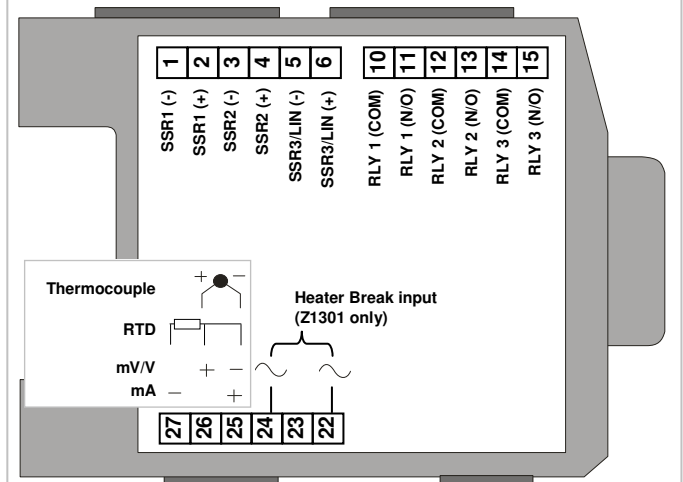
1 2 3 4 5 6 10 11 12 13 14 15

SSR1 (-)
SSR1 (+)
SSR2 (-)
SSR2 (+)
SSR3/LIN (-)
SSR3/LIN (+)
RLY 1 (COM)
RLY 1 (N/O)
RLY 2 (COM)
RLY 2 (N/O)
RLY 3 (COM)
RLY 3 (N/O)

Thermocouple + −
RTD
mV/V + −
mA − +

Heater Break input (Z1301 only)

27 26 25 24 23 22